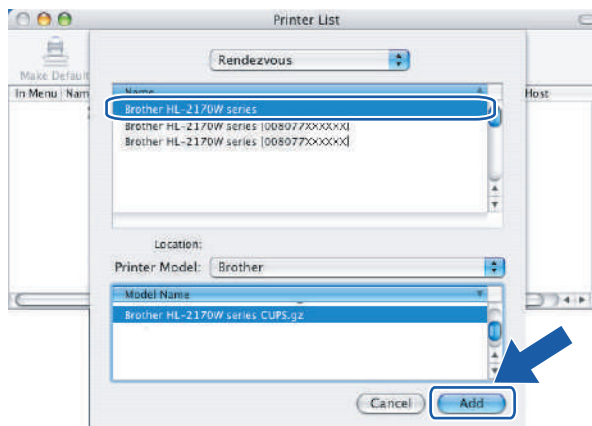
Printer List

Make Default

In Menu Nam

Host

Rendezvous

Name

Brother HL-2170W series

Brother HL-2170W series [008077XXXXXX]

Brother HL-2170W series [008077XXXXXX]

Location:

Printer Model: Brother

Model Name

Brother HL-2170W series CUPS.gz

Cancel

Add